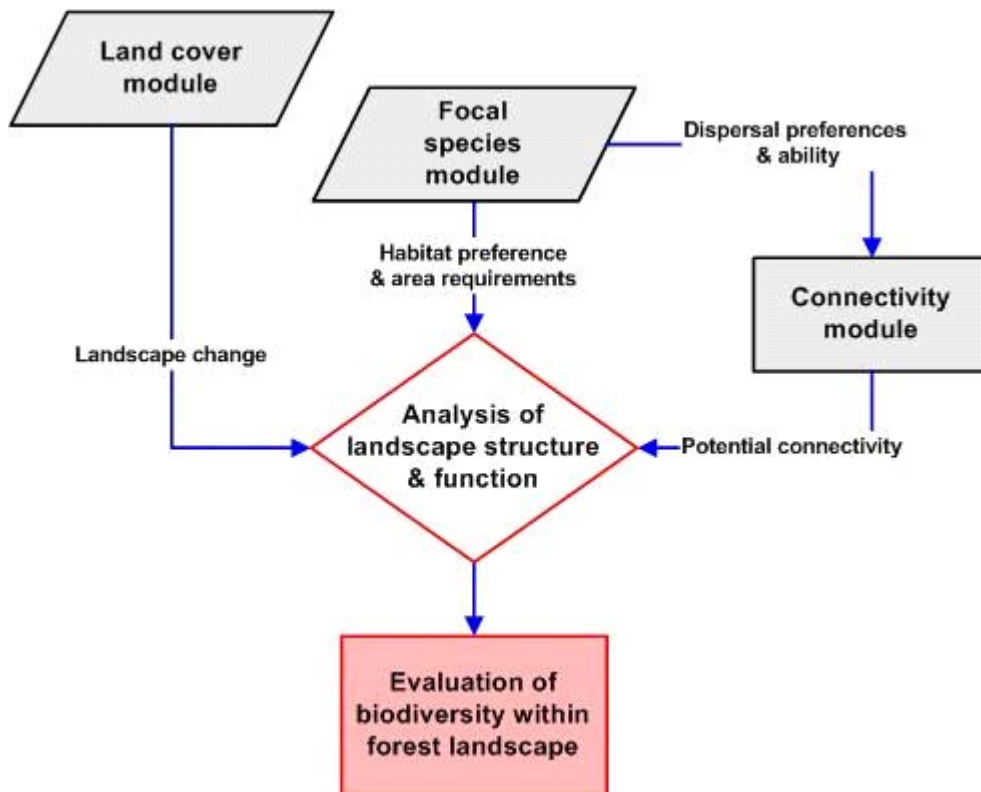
Land cover module

Focal species module

Dispersal preferences & ability

Habitat preference & area requirements

Connectivity module

Landscape change

Analysis of landscape structure & function

Potential connectivity

Evaluation of biodiversity within forest landscape